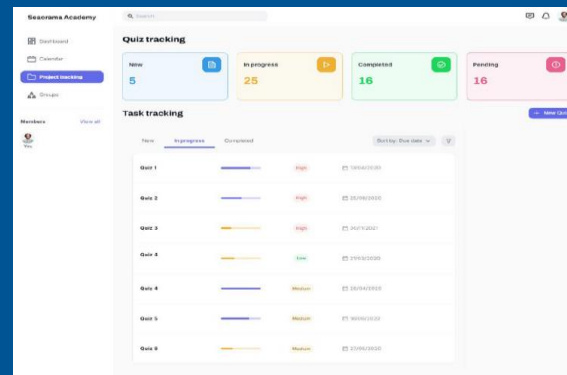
Seacrama Academy

Search

Dashboard

Calendar

Project tracking

Groups

Members

View all

You

Quiz tracking

| New | In progress | Completed | Pending |
|---|---|---|---|
| 5 | 25 | 16 | 16 |

Task tracking

+ New Quiz

New

In progress

Completed

Sort by: Due date

| | | | |
|---|---|---|---|
| Quiz 1 | | High | 13/04/2020 |
| Quiz 2 | | High | 25/09/2020 |
| Quiz 3 | | High | 20/11/2021 |
| Quiz 3 | | Low | 21/03/2020 |
| Quiz 4 | | Medium | 28/04/2020 |
| Quiz 5 | | Medium | 16/05/2020 |
| Quiz 6 | | Medium | 27/09/2020 |